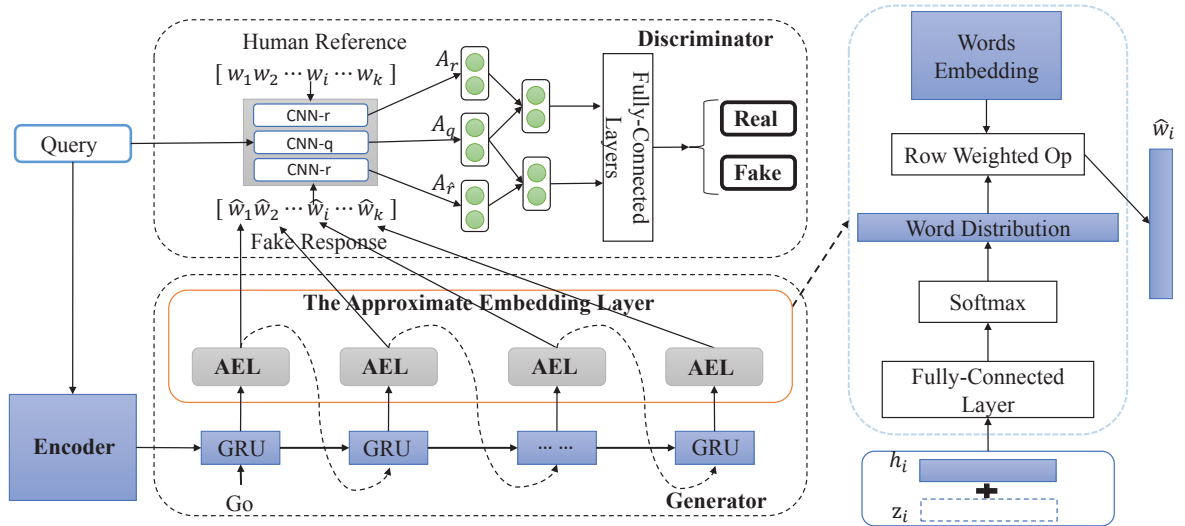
Human Reference

$[\ w_1 w_2 \cdots w_i \cdots w_k\ ]$

Discriminator

CNN-r

CNN-q

CNN-r

$A_r$

$A_q$

$A_{\hat{r}}$

Fully-Connected Layers

Real

Fake

Query

$[\ \hat{w}_1 \hat{w}_2 \cdots \hat{w}_i \cdots \hat{w}_k\ ]$

Fake Response

The Approximate Embedding Layer

AEL

AEL

AEL

AEL

Encoder

GRU

GRU

... ...

GRU

Go

Generator

Words Embedding

Row Weighted Op

$\hat{w}_i$

Word Distribution

Softmax

Fully-Connected Layer

$h_i$

$z_i$